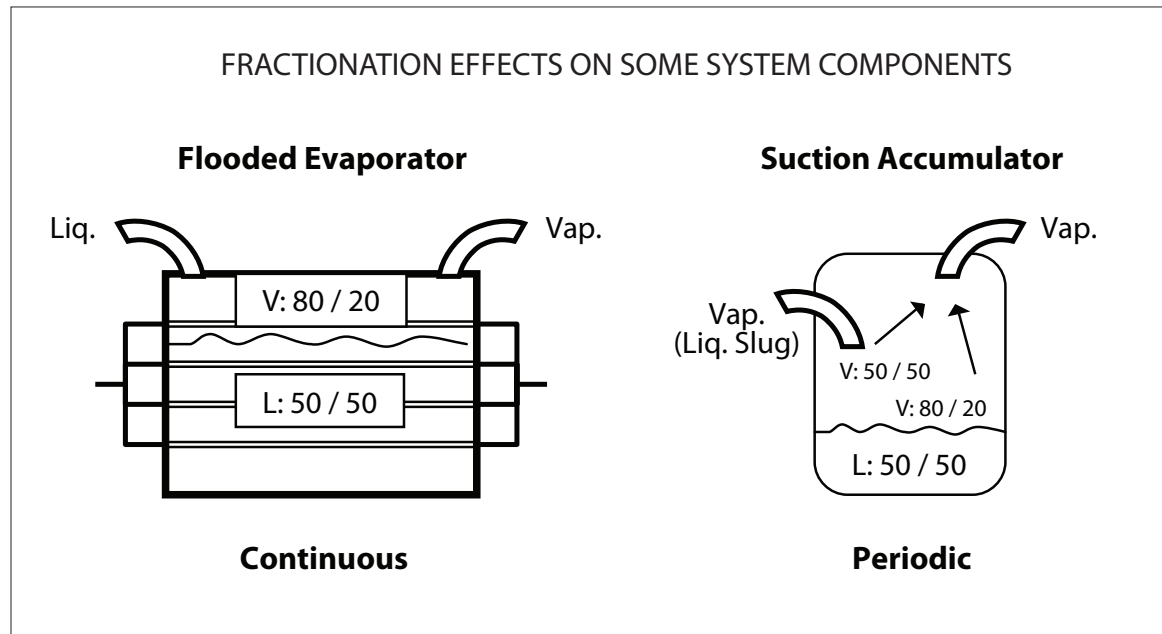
FRACTIONATION EFFECTS ON SOME SYSTEM COMPONENTS

**Flooded Evaporator**

Liq.

Vap.

V: 80 / 20

L: 50 / 50

**Continuous**

**Suction Accumulator**

Vap.

Vap. (Liq. Slug)

V: 50 / 50

V: 80 / 20

L: 50 / 50

**Periodic**